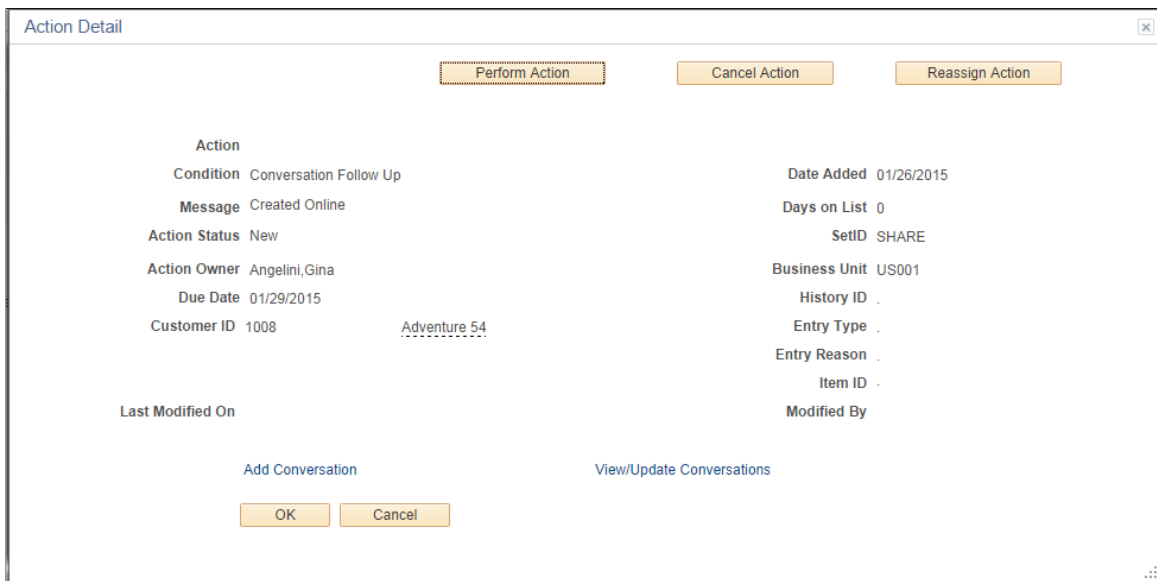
Action Detail

Perform Action Cancel Action Reassign Action

Action
Condition Conversation Follow Up
Message Created Online
Action Status New
Action Owner Angelini,Gina
Due Date 01/29/2015
Customer ID 1008 Adventure 54

Last Modified On

Date Added 01/26/2015
Days on List 0
SetID SHARE
Business Unit US001
History ID .
Entry Type .
Entry Reason .
Item ID .
Modified By

Add Conversation View/Update Conversations

OK Cancel